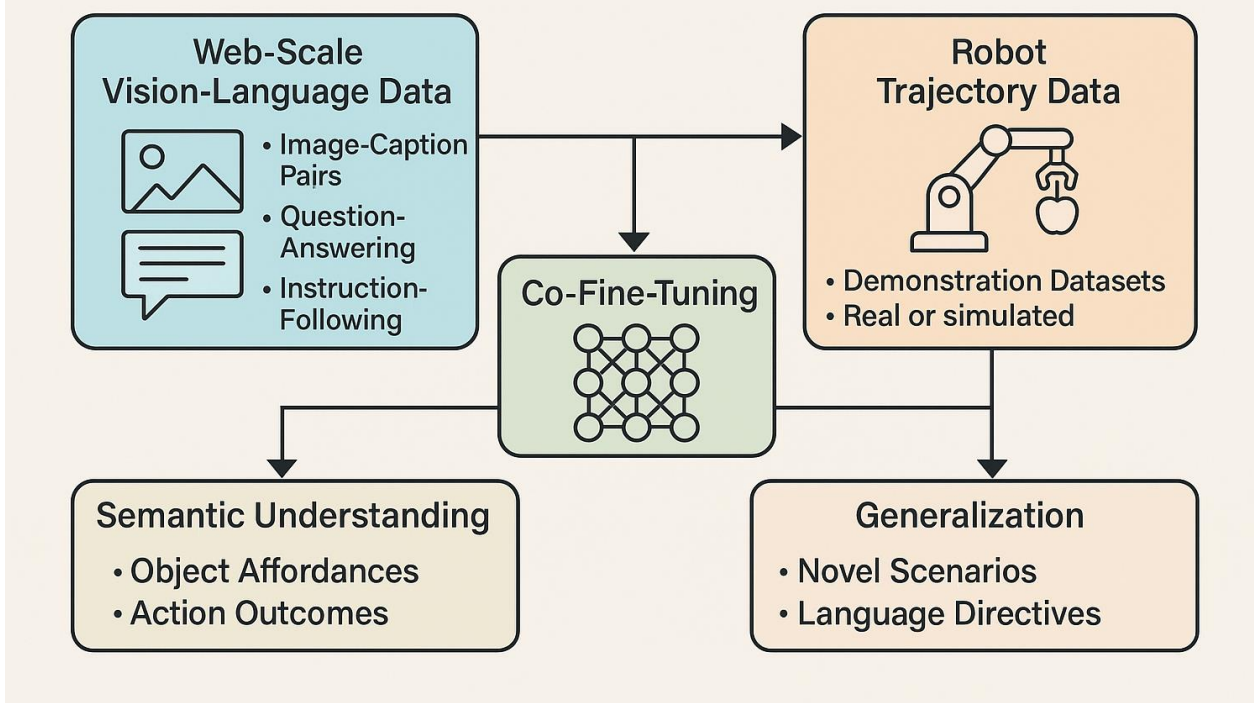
Web-Scale Vision-Language Data

• Image-Caption Pairs
• Question-Answering
• Instruction-Following

Robot Trajectory Data

• Demonstration Datasets
• Real or simulated

Co-Fine-Tuning

Semantic Understanding

• Object Affordances
• Action Outcomes

Generalization

• Novel Scenarios
• Language Directives